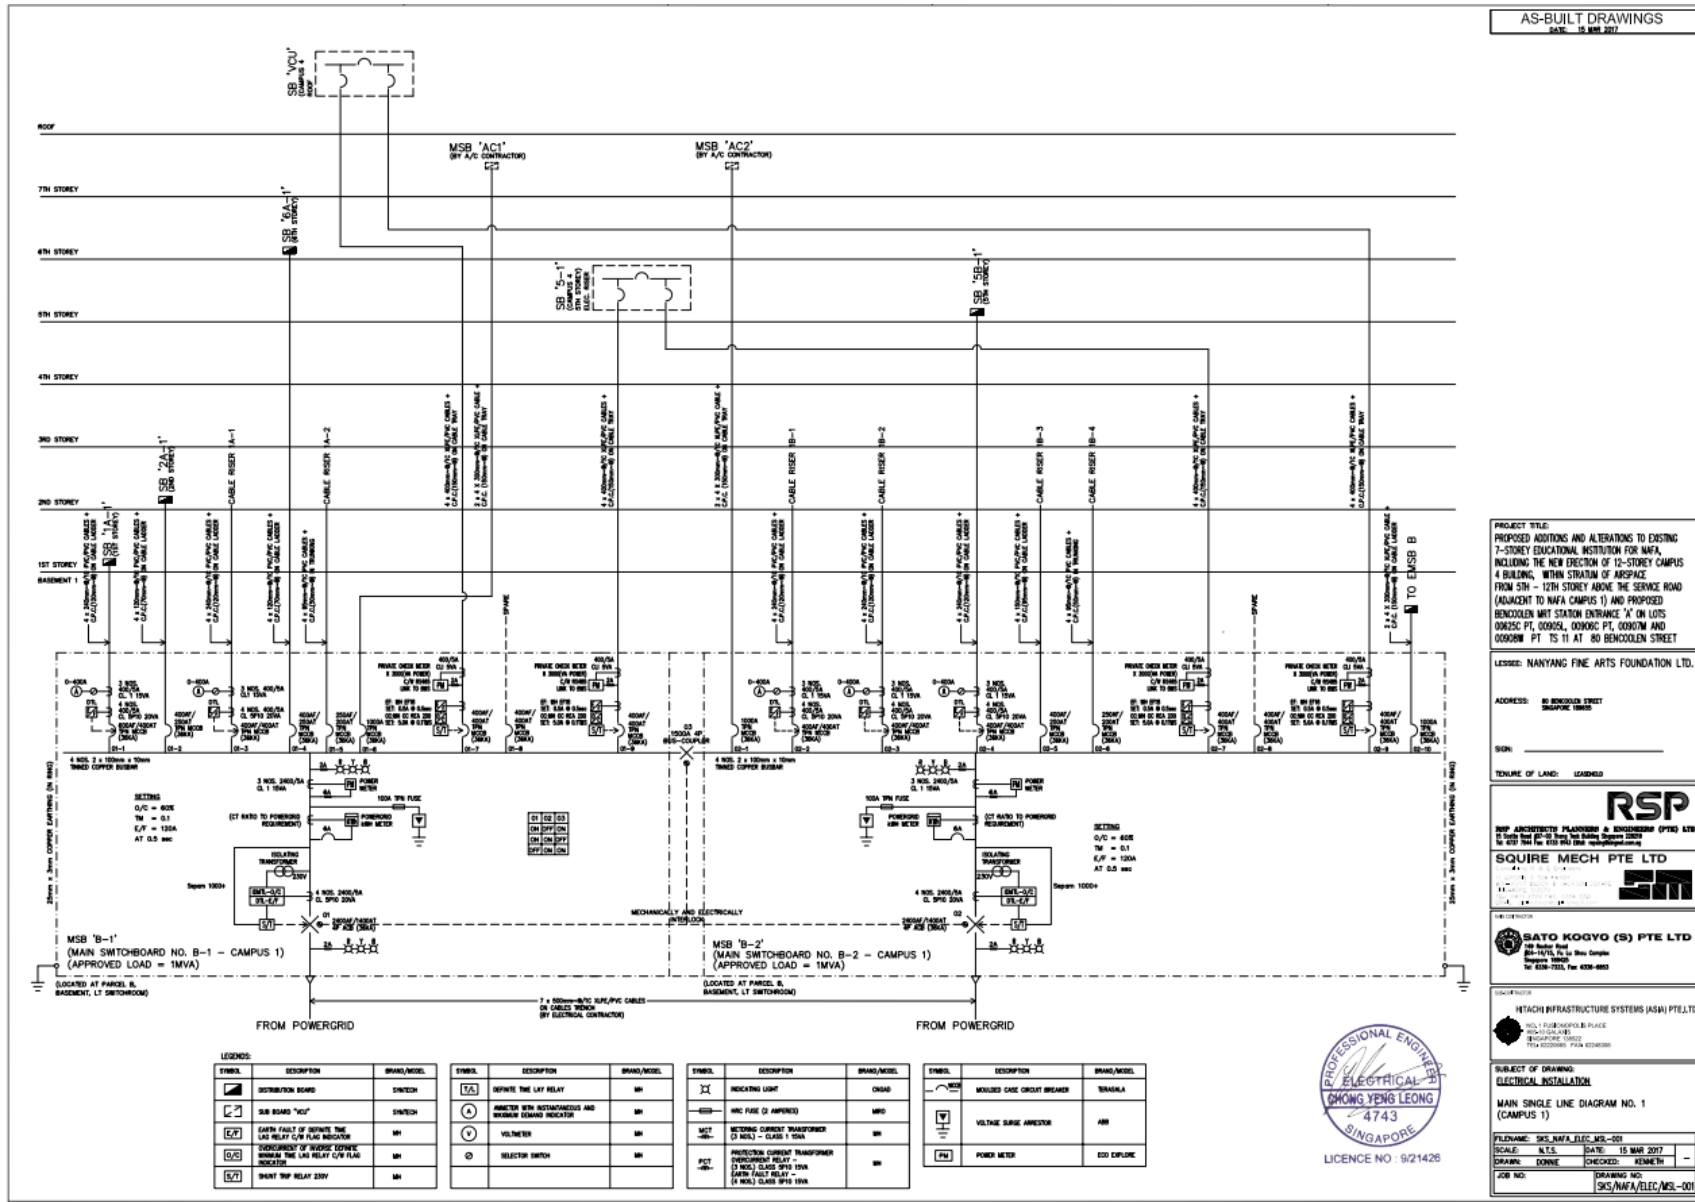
AS-BUILT DRAWINGS
DATE: 15 MAR 2017

SB 'VCU' (CAMPUS 4 ROOF)

ROOF

MSB 'AC1' (BY A/C CONTRACTOR)

MSB 'AC2' (BY A/C CONTRACTOR)

7TH STOREY

SB '6A-1' (6TH STOREY)

6TH STOREY

SB '5-1' (CAMPUS 4 5TH STOREY)

SB '5B-1' (5TH STOREY)

5TH STOREY

4TH STOREY

3RD STOREY

SB '2A-1' (2ND STOREY)

CABLE RISER A-1

CABLE RISER A-2

CABLE RISER B-1

CABLE RISER B-2

CABLE RISER B-3

CABLE RISER B-4

2ND STOREY

SB '1A-1' (1ST STOREY)

1ST STOREY

BASEMENT 1

TO EMSB B

SPARE

SPARE

01-1 01-2 01-3 01-4 01-5 01-6 01-7 01-9 02-1 02-2 02-3 02-4 02-5 02-6 02-7 02-8 02-9 02-10

03 1600A 4P BUS-COUPLER

4 NOS. 2 x 100mm x 10mm TINNED COPPER BUSBAR

SETTING
O/C = 60%
TM = 0.1
E/F = 120A
AT 0.5 sec

MECHANICALLY AND ELECTRICALLY INTERLOCK

| 01 | 02 | 03 |
|---|---|---|
| ON | OFF | ON |
| ON | ON | OFF |
| OFF | ON | ON |

25mm x 3mm COPPER EARTHING (IN RING)

MSB 'B-1'
(MAIN SWITCHBOARD NO. B-1 – CAMPUS 1)
(APPROVED LOAD = 1MVA)

(LOCATED AT PARCEL B, BASEMENT, LT SWITCHROOM)

MSB 'B-2'
(MAIN SWITCHBOARD NO. B-2 – CAMPUS 1)
(APPROVED LOAD = 1MVA)

(LOCATED AT PARCEL B, BASEMENT, LT SWITCHROOM)

7 x 500mm²/1C XLPE/PVC CABLES ON CABLES TRENCH (BY ELECTRICAL CONTRACTOR)

FROM POWERGRID

FROM POWERGRID

LEGENDS:

| SYMBOL | DESCRIPTION | BRAND/MODEL |
|---|---|---|
| | DISTRIBUTION BOARD | SYNTECH |
| | SUB BOARD "VCU" | SYNTECH |
| E/F | EARTH FAULT OF DEFINITE TIME LAG RELAY C/W FLAG INDICATOR | MH |
| O/C | OVERCURRENT OF INVERSE DEFINITE MINIMUM TIME LAG RELAY C/W FLAG INDICATOR | MH |
| S/T | SHUNT TRIP RELAY 230V | MH |

| SYMBOL | DESCRIPTION | BRAND/MODEL |
|---|---|---|
| T/L | DEFINITE TIME LAY RELAY | MH |
| A | AMMETER WITH INSTANTANEOUS AND MAXIMUM DEMAND INDICATOR | MH |
| V | VOLTMETER | MH |
| | SELECTOR SWITCH | MH |

| SYMBOL | DESCRIPTION | BRAND/MODEL |
|---|---|---|
| | INDICATING LIGHT | CNGAD |
| | HRC FUSE (2 AMPERES) | MPO |
| MCT | METERING CURRENT TRANSFORMER (3 NOS.) – CLASS 1 15VA | MH |
| PCT | PROTECTION CURRENT TRANSFORMER OVERCURRENT RELAY – (3 NOS.) CLASS 5P10 15VA EARTH FAULT RELAY – (4 NOS.) CLASS 5P10 15VA | MH |

| SYMBOL | DESCRIPTION | BRAND/MODEL |
|---|---|---|
| | MOULDED CASE CIRCUIT BREAKER | TERASAKI |
| | VOLTAGE SURGE ARRESTOR | ABB |
| PM | POWER METER | ECO EXPLORE |

PROFESSIONAL ENGINEER
ELECTRICAL
CHONG YENG LEONG
4743
SINGAPORE

LICENCE NO : 9/21426

PROJECT TITLE:
PROPOSED ADDITIONS AND ALTERATIONS TO EXISTING 7-STOREY EDUCATIONAL INSTITUTION FOR NAFA, INCLUDING THE NEW ERECTION OF 12-STOREY CAMPUS 4 BUILDING, WITHIN STRATUM OF AIRSPACE FROM 5TH – 12TH STOREY ABOVE THE SERVICE ROAD (ADJACENT TO NAFA CAMPUS 1) AND PROPOSED BENCOOLEN MRT STATION ENTRANCE 'A' ON LOTS 00625C PT, 00905L, 00906C PT, 00907M AND 00908W PT TS 11 AT 80 BENCOOLEN STREET

LESSEE: NANYANG FINE ARTS FOUNDATION LTD.

ADDRESS: 80 BENCOOLEN STREET SINGAPORE 189655

SIGN:

TENURE OF LAND: LEASEHOLD

RSP

RSP ARCHITECTS PLANNERS & ENGINEERS (PTE) LTD

SQUIRE MECH PTE LTD

SATO KOGYO (S) PTE LTD

HITACHI INFRASTRUCTURE SYSTEMS (ASIA) PTE.LTD

SUBJECT OF DRAWING:
ELECTRICAL INSTALLATION

MAIN SINGLE LINE DIAGRAM NO. 1 (CAMPUS 1)

FILENAME: SKS_NAFA_ELEC_MSL-001
SCALE: N.T.S. DATE: 15 MAR 2017
DRAWN: DONNE CHECKED: KENNETH
JOB NO: DRAWING NO: SKS/NAFA/ELEC/MSL-001